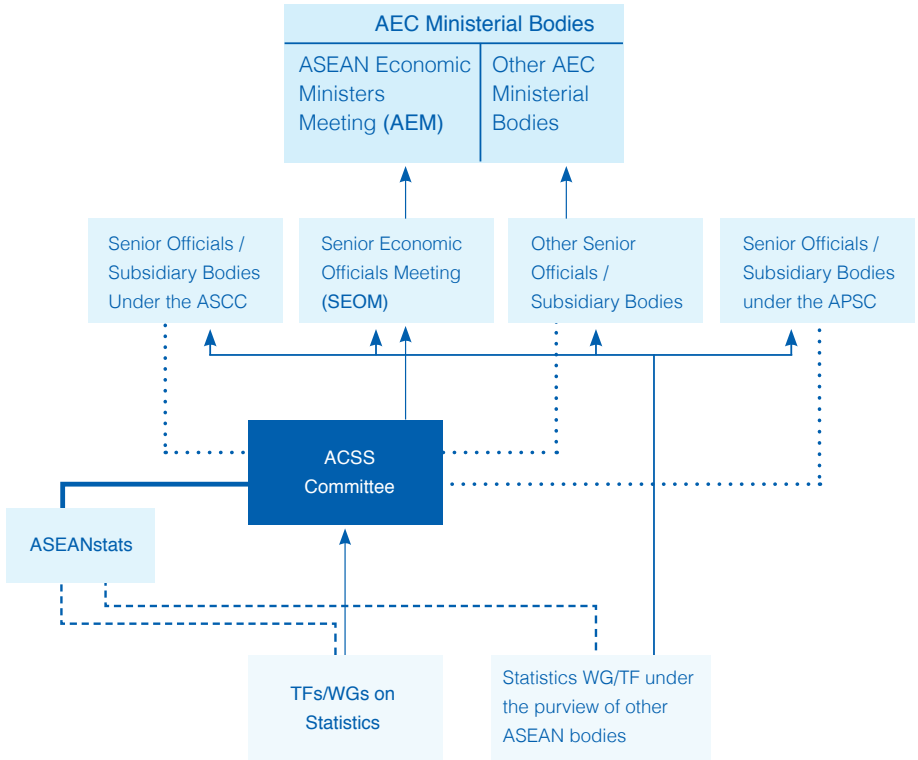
AEC Ministerial Bodies

ASEAN Economic Ministers Meeting (AEM)

Other AEC Ministerial Bodies

Senior Officials / Subsidiary Bodies Under the ASCC

Senior Economic Officials Meeting (SEOM)

Other Senior Officials / Subsidiary Bodies

Senior Officials / Subsidiary Bodies under the APSC

ACSS Committee

ASEANstats

TFs/WGs on Statistics

Statistics WG/TF under the purview of other ASEAN bodies